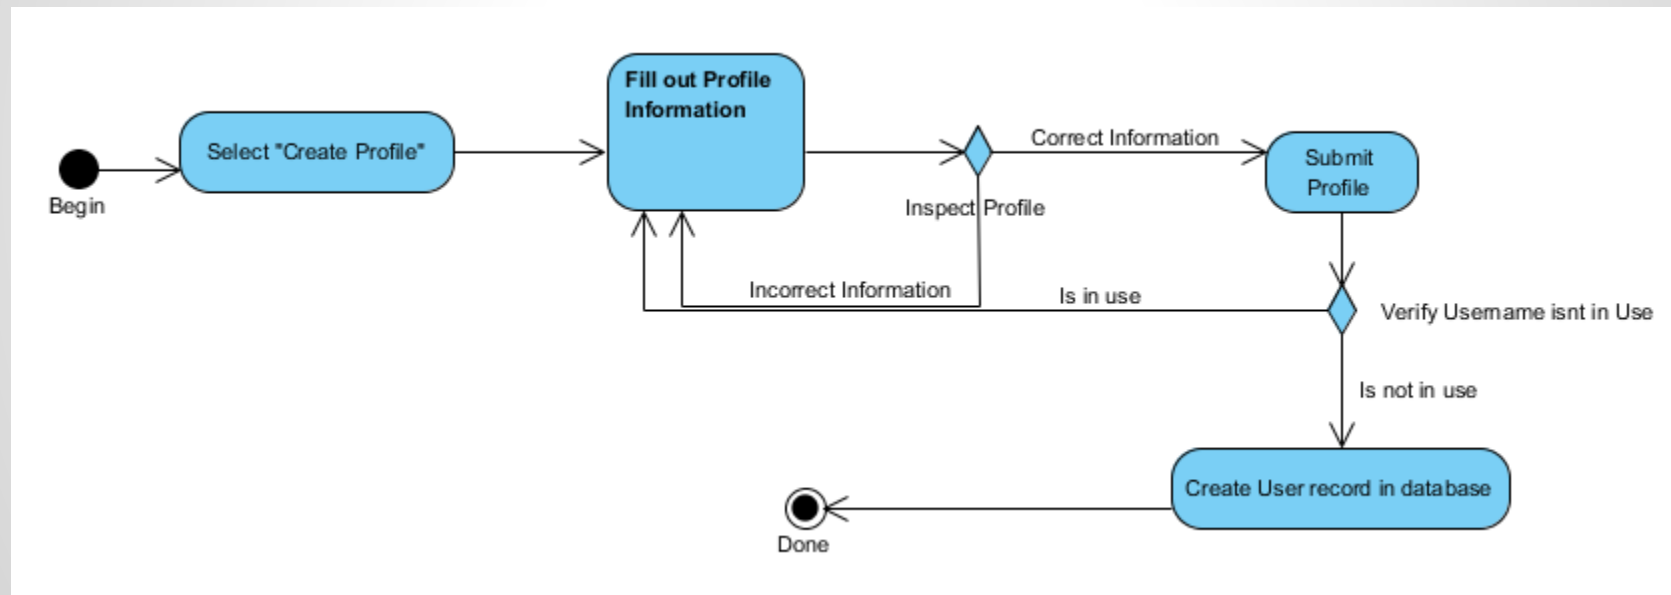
Begin

Select "Create Profile"

Fill out Profile Information

Correct Information

Inspect Profile

Submit Profile

Incorrect Information

Is in use

Verify Username isnt in Use

Is not in use

Create User record in database

Done